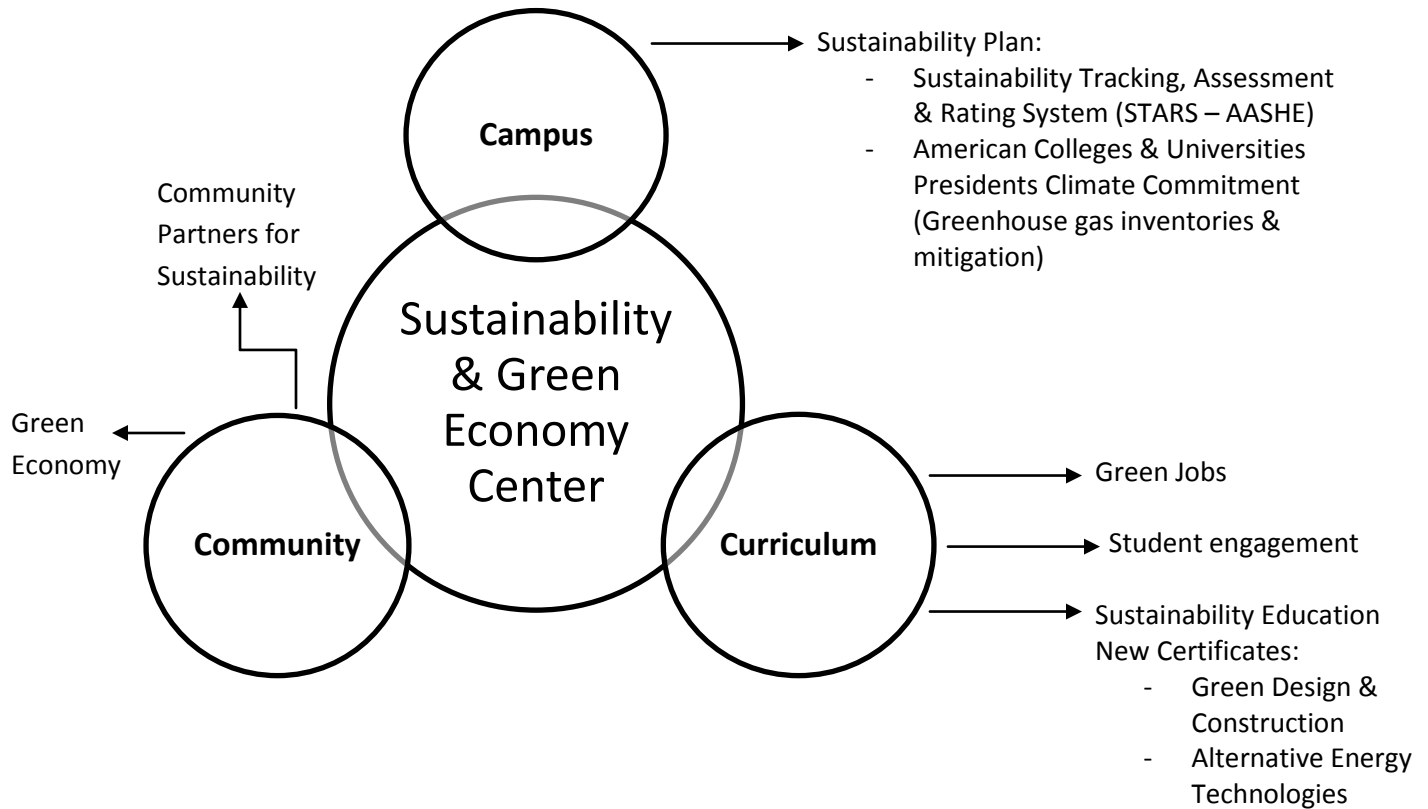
Campus

Sustainability Plan:
- Sustainability Tracking, Assessment & Rating System (STARS – AASHE)
- American Colleges & Universities Presidents Climate Commitment (Greenhouse gas inventories & mitigation)

Community Partners for Sustainability

Sustainability & Green Economy Center

Green Economy

Community

Curriculum

Green Jobs

Student engagement

Sustainability Education
New Certificates:
- Green Design & Construction
- Alternative Energy Technologies